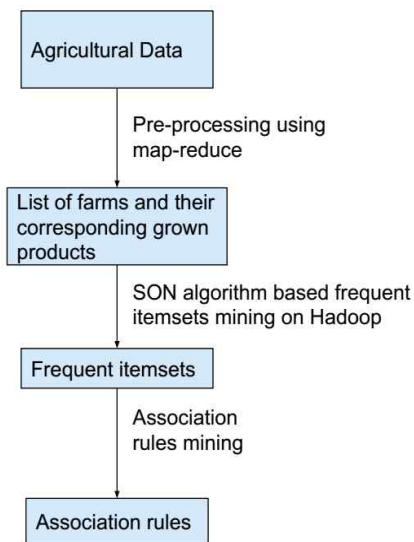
Agricultural Data

Pre-processing using map-reduce

List of farms and their corresponding grown products

SON algorithm based frequent itemsets mining on Hadoop

Frequent itemsets

Association rules mining

Association rules